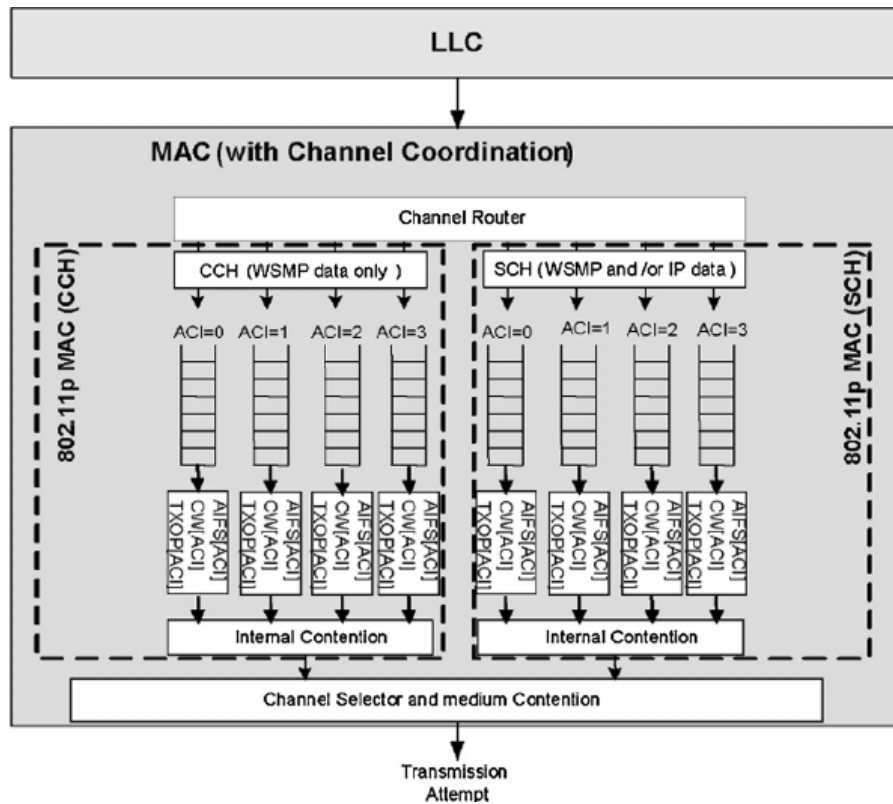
LLC

MAC (with Channel Coordination)

Channel Router

802.11p MAC (CCH)

CCH (WSMP data only )

ACI=0 ACI=1 ACI=2 ACI=3

AIFS[ACI] CW[ACI] TXOP[ACI]

AIFS[ACI] CW[ACI] TXOP[ACI]

AIFS[ACI] CW[ACI] TXOP[ACI]

AIFS[ACI] CW[ACI] TXOP[ACI]

Internal Contention

802.11p MAC (SCH)

SCH (WSMP and /or IP data )

ACI=0 ACI=1 ACI=2 ACI=3

AIFS[ACI] CW[ACI] TXOP[ACI]

AIFS[ACI] CW[ACI] TXOP[ACI]

AIFS[ACI] CW[ACI] TXOP[ACI]

AIFS[ACI] CW[ACI] TXOP[ACI]

Internal Contention

Channel Selector and medium Contention

Transmission Attempt